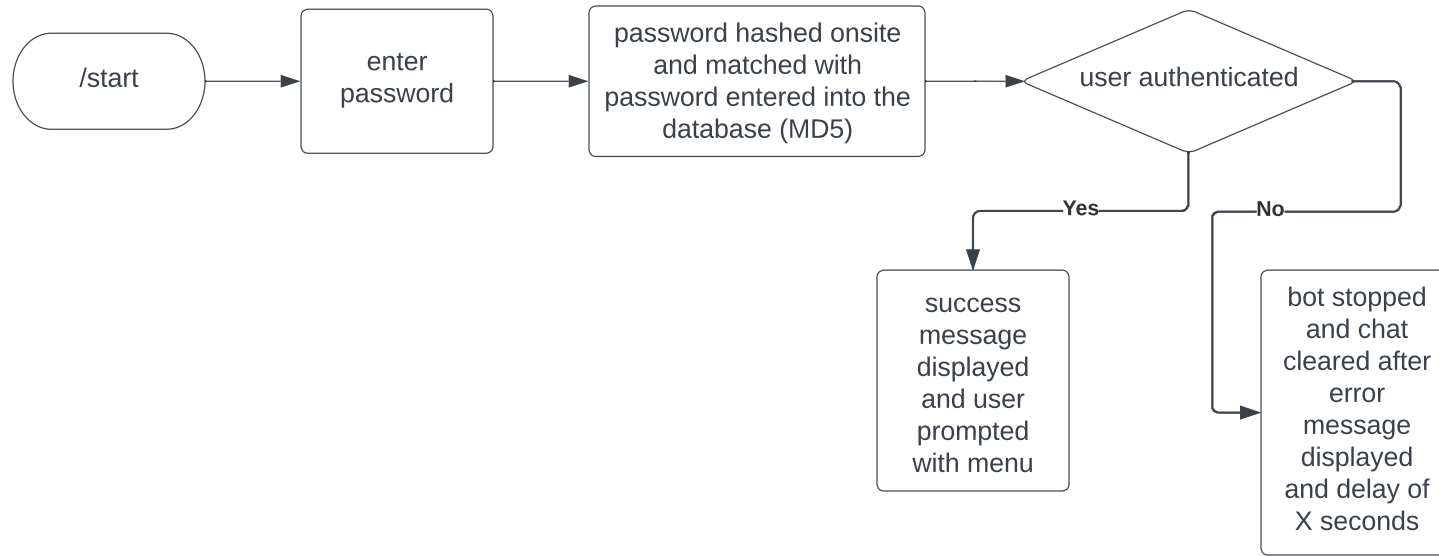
/start

enter password

password hashed onsite and matched with password entered into the database (MD5)

user authenticated

Yes

No

success message displayed and user prompted with menu

bot stopped and chat cleared after error message displayed and delay of X seconds